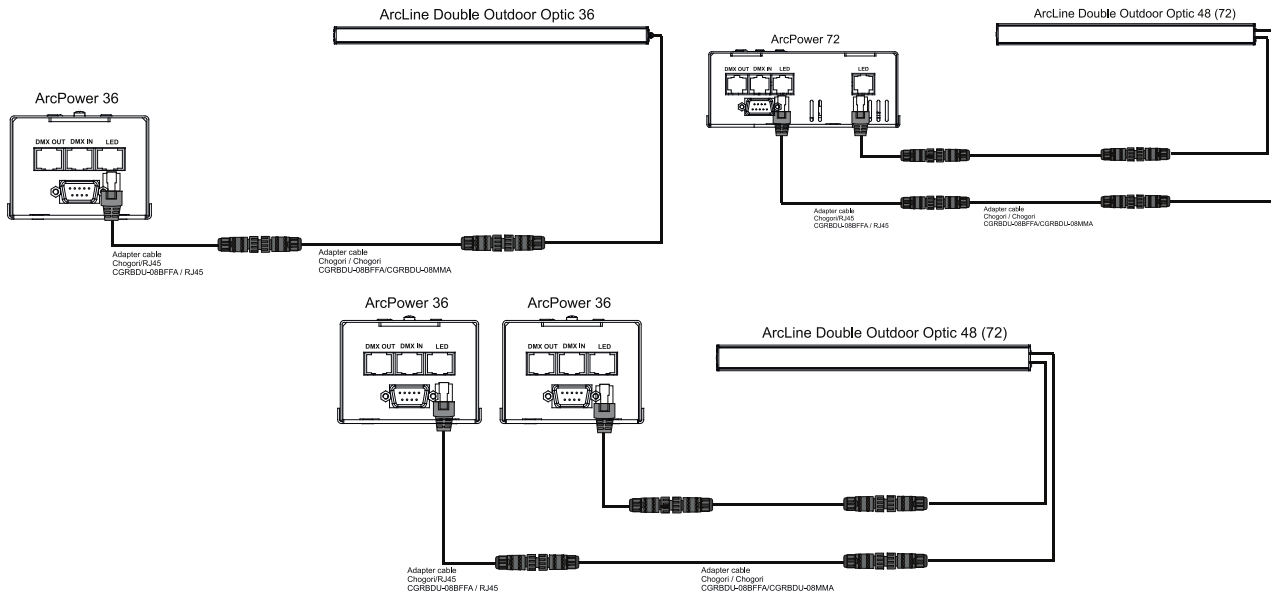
ArcLine Double Outdoor Optic 36

ArcPower 72

DMX OUT DMX IN LED

LED

ArcLine Double Outdoor Optic 48 (72)

ArcPower 36

DMX OUT DMX IN LED

Adapter cable
Chogori/RJ45
CGRBDU-08BFFA / RJ45

Adapter cable
Chogori / Chogori
CGRBDU-08BFFA/CGRBDU-08MMA

Adapter cable
Chogori/RJ45
CGRBDU-08BFFA / RJ45

Adapter cable
Chogori / Chogori
CGRBDU-08BFFA/CGRBDU-08MMA

ArcPower 36

ArcPower 36

DMX OUT DMX IN LED

DMX OUT DMX IN LED

ArcLine Double Outdoor Optic 48 (72)

Adapter cable
Chogori/RJ45
CGRBDU-08BFFA / RJ45

Adapter cable
Chogori / Chogori
CGRBDU-08BFFA/CGRBDU-08MMA